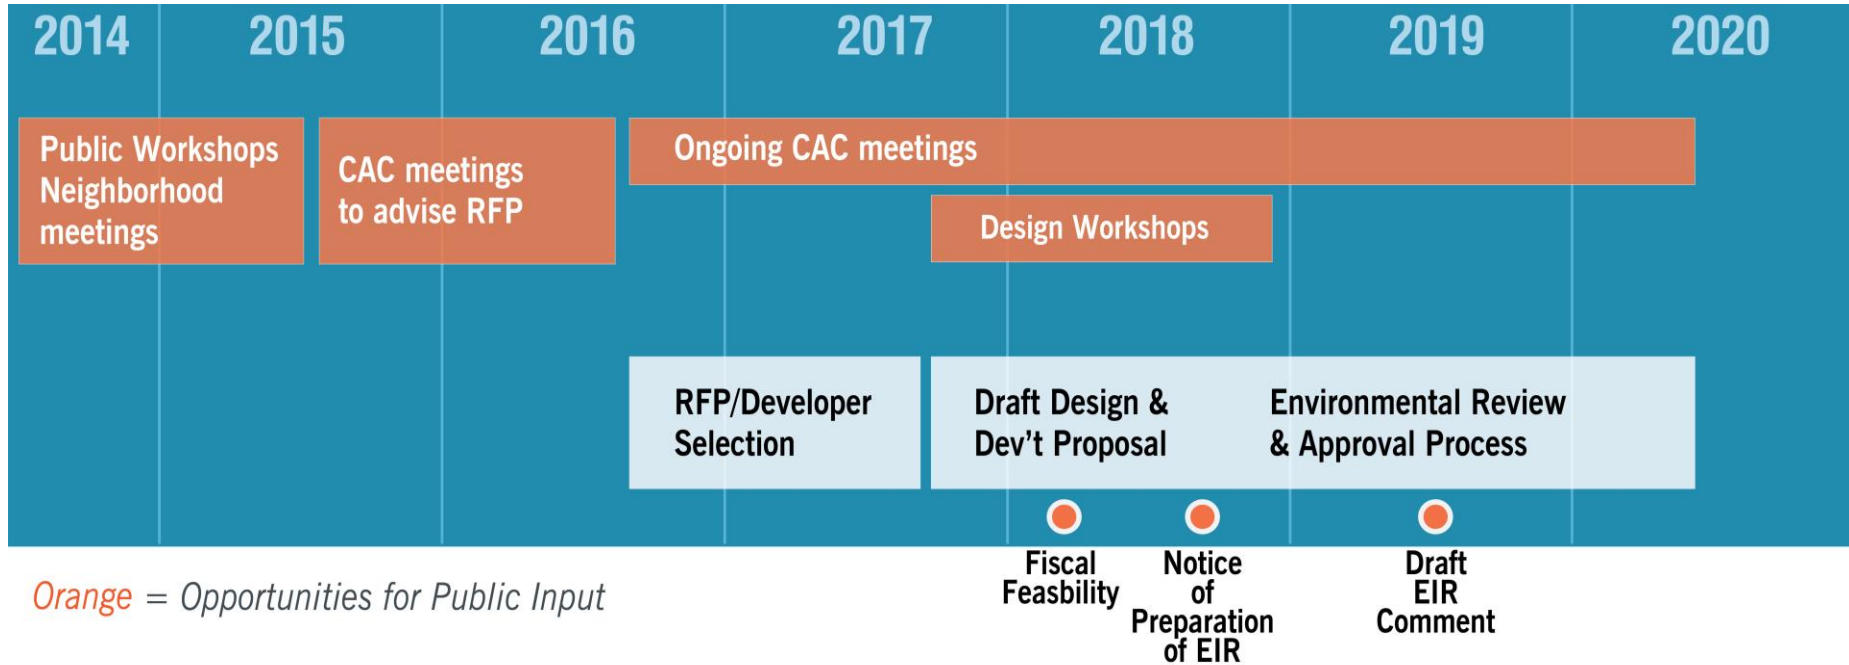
2014 2015 2016 2017 2018 2019 2020

Public Workshops Neighborhood meetings

CAC meetings to advise RFP

Ongoing CAC meetings

Design Workshops

RFP/Developer Selection

Draft Design & Dev't Proposal

Environmental Review & Approval Process

Fiscal Feasibility

Notice of Preparation of EIR

Draft EIR Comment

Orange = Opportunities for Public Input